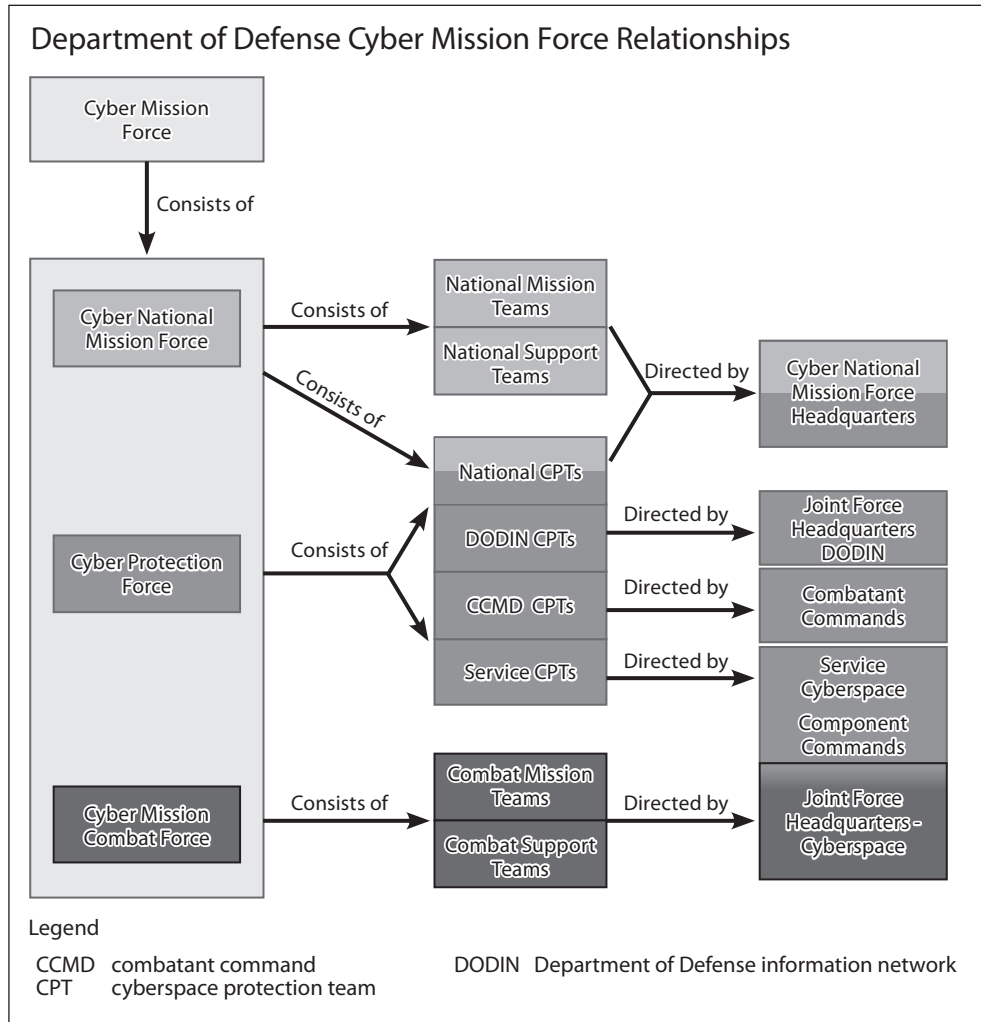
Department of Defense Cyber Mission Force Relationships

Cyber Mission Force

Consists of

Cyber National Mission Force

Consists of

National Mission Teams

National Support Teams

Consists of

Directed by

Cyber National Mission Force Headquarters

National CPTs

DODIN CPTs

Directed by

Joint Force Headquarters DODIN

Cyber Protection Force

Consists of

CCMD CPTs

Directed by

Combatant Commands

Service CPTs

Directed by

Service Cyberspace Component Commands

Cyber Mission Combat Force

Consists of

Combat Mission Teams

Combat Support Teams

Directed by

Joint Force Headquarters - Cyberspace

Legend

CCMD combatant command
CPT cyberspace protection team
DODIN Department of Defense information network